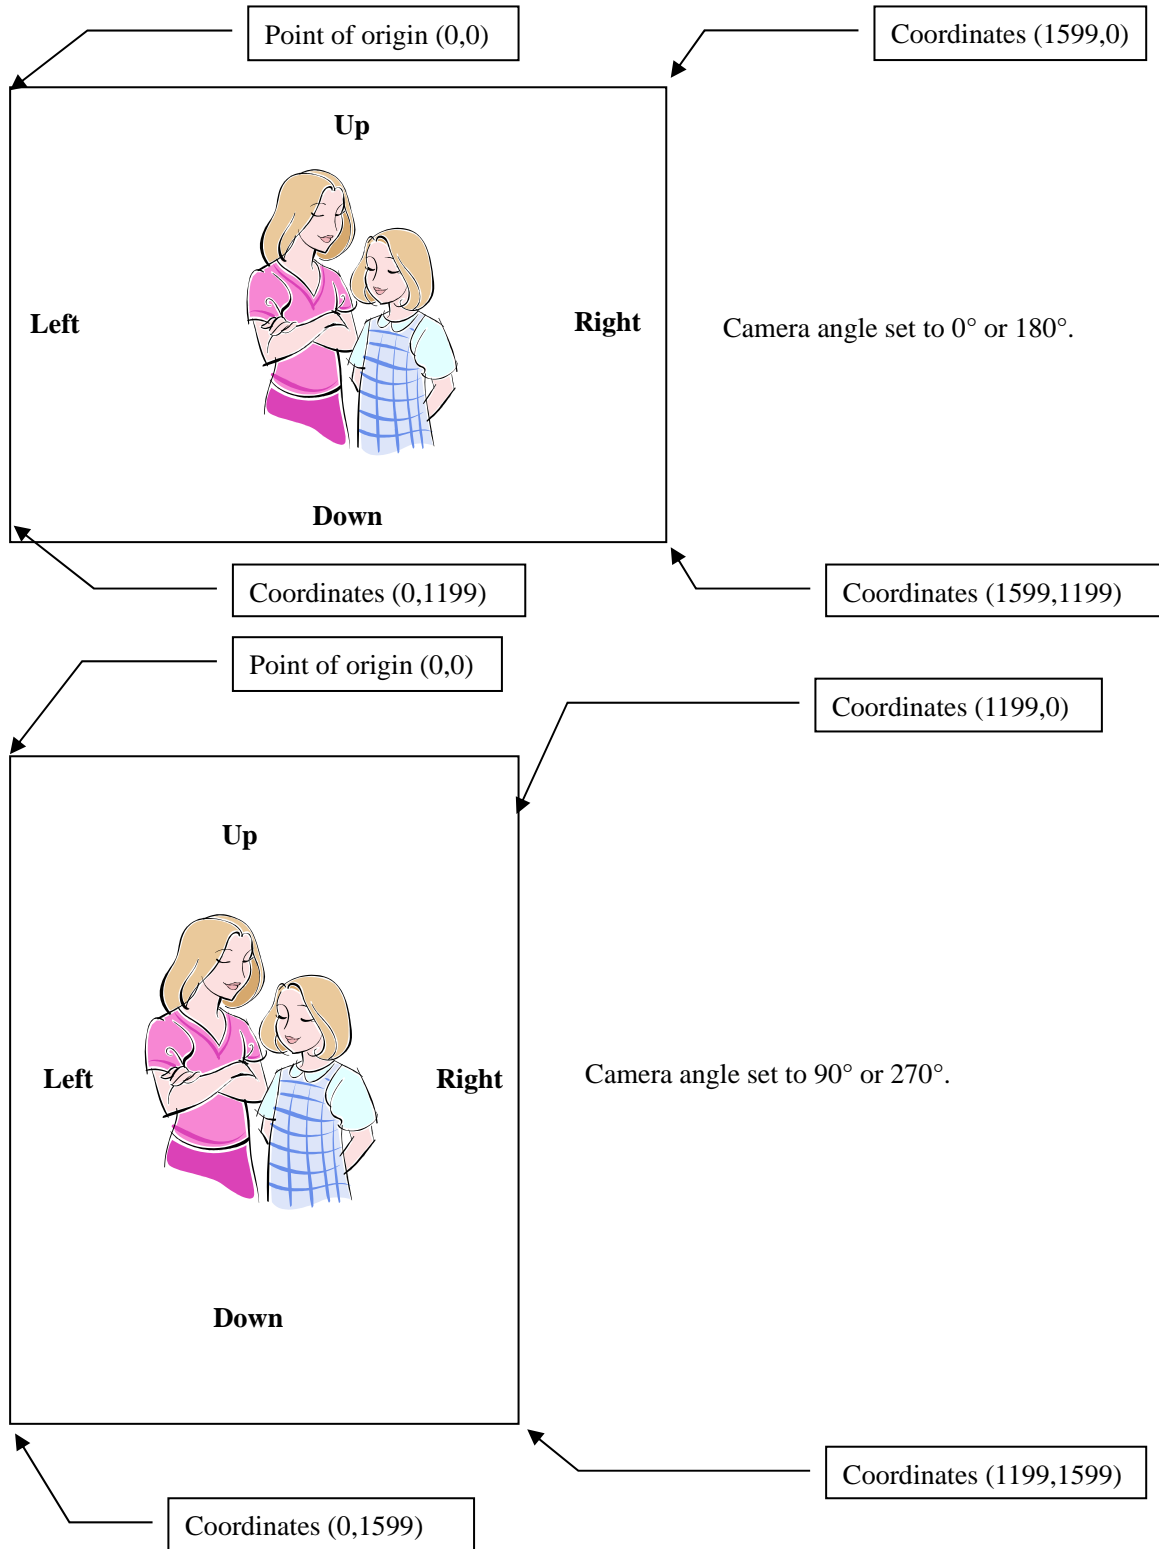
Point of origin (0,0)

Coordinates (1599,0)

Up

Left

Right

Down

Camera angle set to 0° or 180°.

Coordinates (0,1199)

Coordinates (1599,1199)

Point of origin (0,0)

Coordinates (1199,0)

Up

Left

Right

Down

Camera angle set to 90° or 270°.

Coordinates (1199,1599)

Coordinates (0,1599)